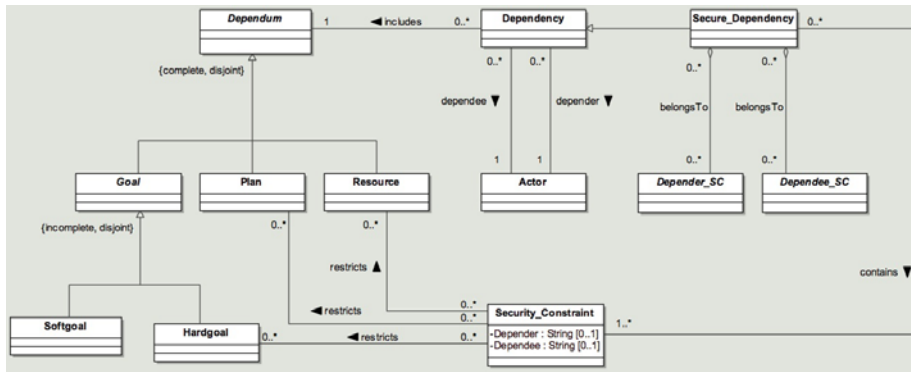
Dependum

1

◀ includes

0..*

Dependency

Secure_Dependency

0..*

{complete, disjoint}

0..*

0..*

0..*

0..*

dependee ▼

depender ▼

belongsTo

belongsTo

1

1

0..*

0..*

Goal

Plan

Resource

Actor

Depender_SC

Dependee_SC

{incomplete, disjoint}

0..*

0..*

restricts ▲

contains ▼

◀ restricts

0..*

0..*

Softgoal

Hardgoal

0..*

◀ restricts

0..*

Security_Constraint

1..*

-Depender : String [0..1]

-Dependee : String [0..1]